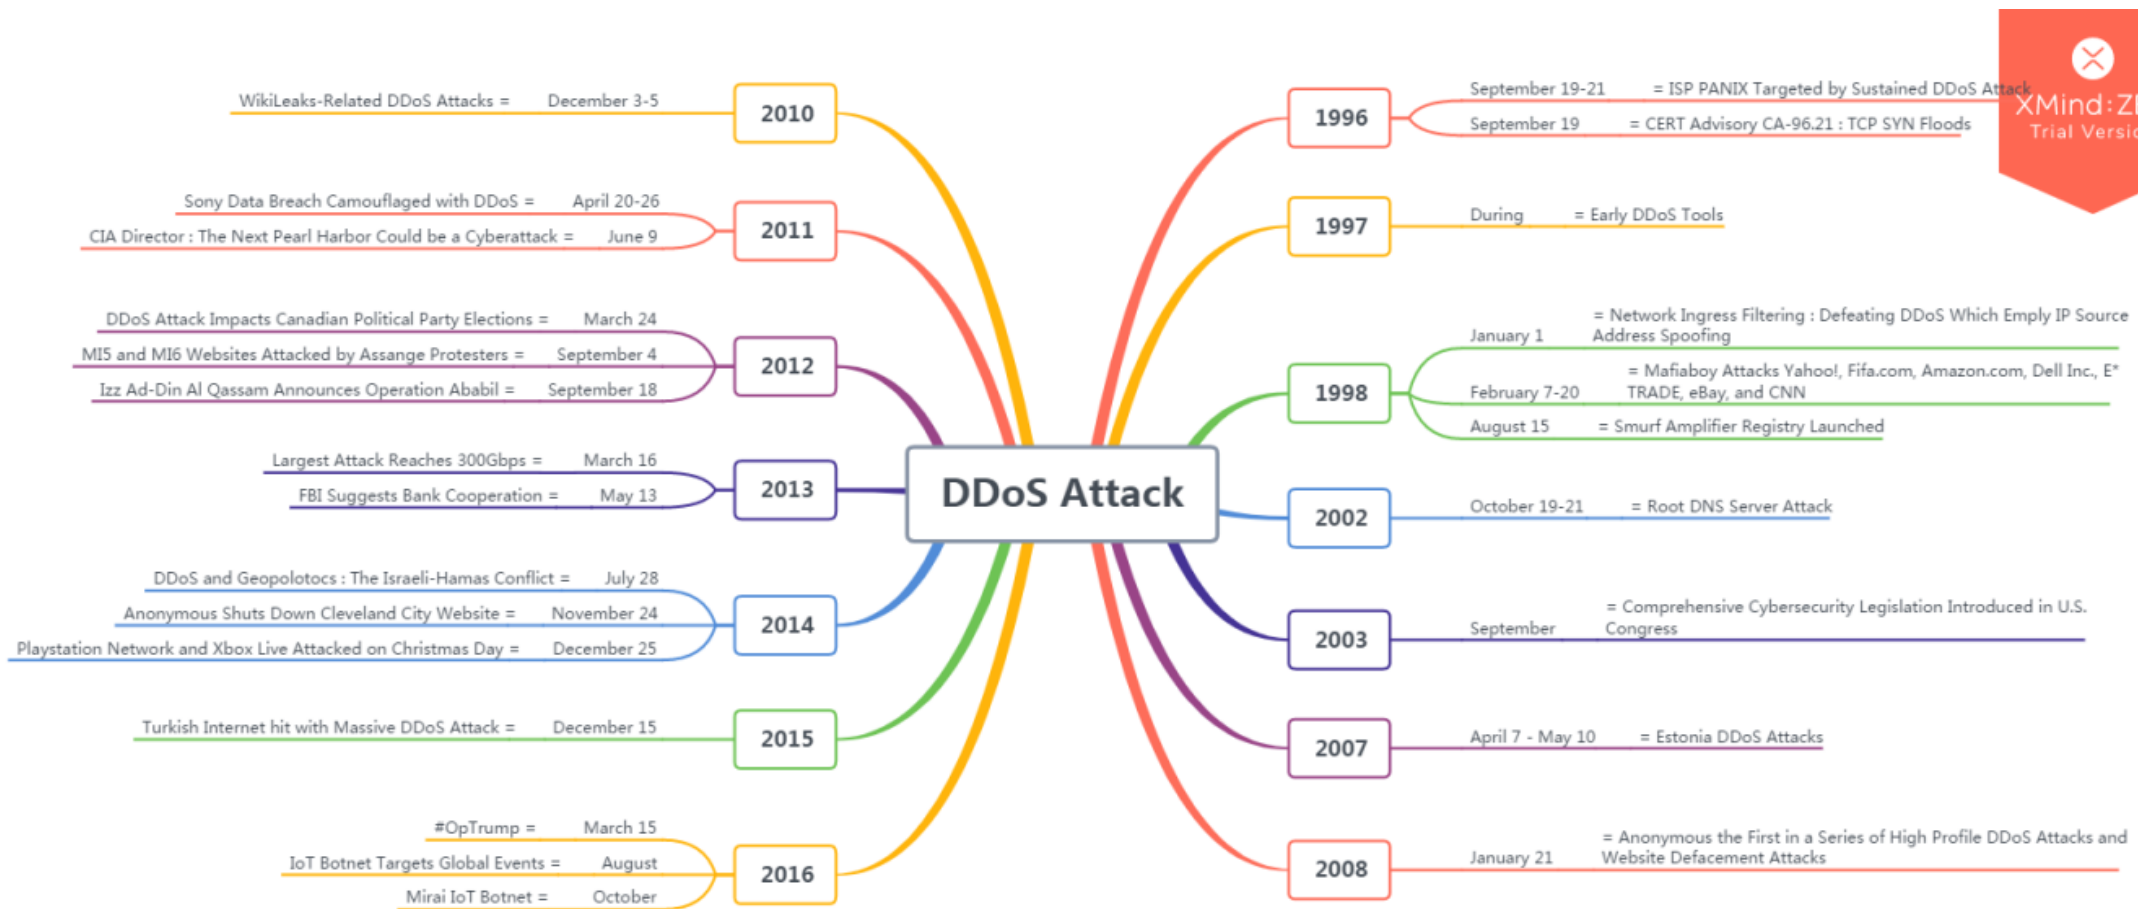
DDoS Attack

2010
WikiLeaks-Related DDoS Attacks = December 3-5

2011
Sony Data Breach Camouflaged with DDoS = April 20-26
CIA Director : The Next Pearl Harbor Could be a Cyberattack = June 9

2012
DDoS Attack Impacts Canadian Political Party Elections = March 24
MI5 and MI6 Websites Attacked by Assange Protesters = September 4
Izz Ad-Din Al Qassam Announces Operation Ababil = September 18

2013
Largest Attack Reaches 300Gbps = March 16
FBI Suggests Bank Cooperation = May 13

2014
DDoS and Geopolotocs : The Israeli-Hamas Conflict = July 28
Anonymous Shuts Down Cleveland City Website = November 24
Playstation Network and Xbox Live Attacked on Christmas Day = December 25

2015
Turkish Internet hit with Massive DDoS Attack = December 15

2016
#OpTrump = March 15
IoT Botnet Targets Global Events = August
Mirai IoT Botnet = October

1996
September 19-21 = ISP PANIX Targeted by Sustained DDoS Attack
September 19 = CERT Advisory CA-96.21 : TCP SYN Floods

1997
During = Early DDoS Tools

1998
January 1 = Network Ingress Filtering : Defeating DDoS Which Emply IP Source Address Spoofing
February 7-20 = Mafiaboy Attacks Yahoo!, Fifa.com, Amazon.com, Dell Inc., E* TRADE, eBay, and CNN
August 15 = Smurf Amplifier Registry Launched

2002
October 19-21 = Root DNS Server Attack

2003
September = Comprehensive Cybersecurity Legislation Introduced in U.S. Congress

2007
April 7 - May 10 = Estonia DDoS Attacks

2008
January 21 = Anonymous the First in a Series of High Profile DDoS Attacks and Website Defacement Attacks

XMind:ZE
Trial Versio